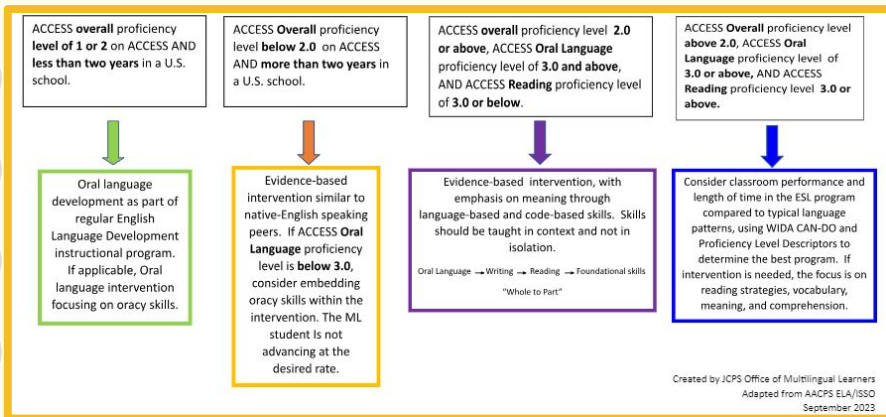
ACCESS overall proficiency level of 1 or 2 on ACCESS AND less than two years in a U.S. school.

Oral language development as part of regular English Language Development instructional program. If applicable, Oral language intervention focusing on oracy skills.

ACCESS Overall proficiency level below 2.0 on ACCESS AND more than two years in a U.S. school.

Evidence-based intervention similar to native-English speaking peers. If ACCESS Oral Language proficiency level is below 3.0, consider embedding oracy skills within the intervention. The ML student Is not advancing at the desired rate.

ACCESS overall proficiency level 2.0 or above, ACCESS Oral Language proficiency level of 3.0 and above, AND ACCESS Reading proficiency level of 3.0 or below.

Evidence-based intervention, with emphasis on meaning through language-based and code-based skills. Skills should be taught in context and not in isolation.

Oral Language → Writing → Reading → Foundational skills

"Whole to Part"

ACCESS Overall proficiency level above 2.0, ACCESS Oral Language proficiency level of 3.0 or above, AND ACCESS Reading proficiency level 3.0 or above.

Consider classroom performance and length of time in the ESL program compared to typical language patterns, using WIDA CAN-DO and Proficiency Level Descriptors to determine the best program. If intervention is needed, the focus is on reading strategies, vocabulary, meaning, and comprehension.

Created by JCPS Office of Multilingual Learners
Adapted from AACPS ELA/ISSO
September 2023